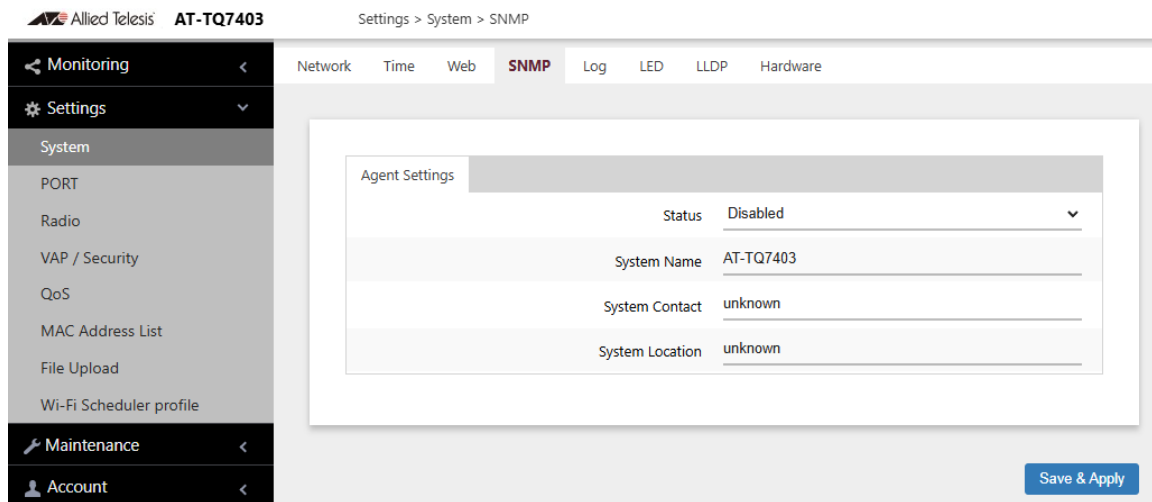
Allied Telesis AT-TQ7403

Settings > System > SNMP

Monitoring

Settings

System

PORT

Radio

VAP / Security

QoS

MAC Address List

File Upload

Wi-Fi Scheduler profile

Maintenance

Account

Network Time Web SNMP Log LED LLDP Hardware

Agent Settings

Status Disabled

System Name AT-TQ7403

System Contact unknown

System Location unknown

Save & Apply